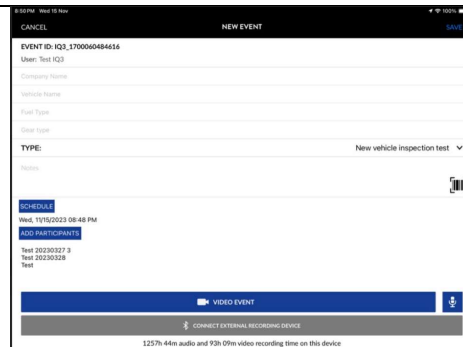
6:50 PM Wed 15 Nov

100%

CANCEL

NEW EVENT

SAVE

EVENT ID: IQ3_1700060484616

User: Test IQ3

Company Name

Vehicle Name

Fuel Type

Gear type

TYPE:

New vehicle inspection test

Notes

SCHEDULE

Wed, 11/15/2023 08:48 PM

ADD PARTICIPANTS

Test 20230327 3
Test 20230328
Test

VIDEO EVENT

CONNECT EXTERNAL RECORDING DEVICE

1257h 44m audio and 93h 09m video recording time on this device